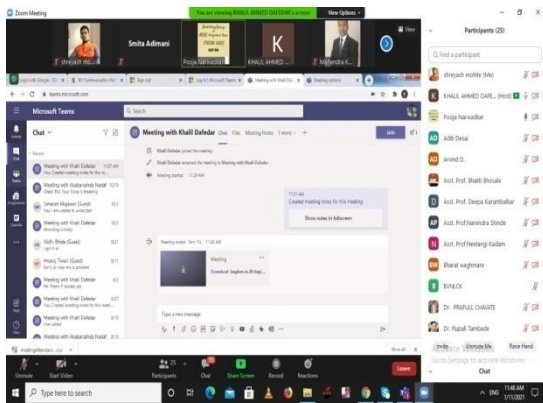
Zoom Meeting

You are viewing KHALIL AHMED DAFEDAR's screen   View Options

shreyash mo...   Smita Adimani   Pooja Narwadkar   K   KHALIL AHMED ...   Mahendra K...

Participants (25)

Find a participant

shreyash mohite (Me)
KHALIL AHMED DAFE... (Host)
Pooja Narwadkar
Aditi Desai
Arvind D.
Asst. Prof. Bhakti Bhosale
Asst. Prof. Deepa Karambalkar
Asst. Prof.Narendra Shinde
Asst. Prof.Neelangi Kadam
Bharat waghmare
BVNLCK
Dr. PRAFULL CHAVATE
Dr. Rupali Tambade

Invite   Unmute Me   Raise Hand

Go to Settings to activate Windows.

Microsoft Teams

Search

Chat

Recent

Meeting with Khalil Dafedar

Meeting with Akabarsaheb Nadaf

Umaran Mujawar (Guest)

Meeting with Khalil Dafedar

Nidhi Bhide (Guest)

Prachi Tiwari (Guest)

Meeting with Khalil Dafedar

Meeting with Khalil Dafedar

Meeting with Khalil Dafedar

Meeting with Akabarsaheb Nadaf

Meeting with Khalil Dafedar   Chat   Files   Meeting Notes   1 more

Join

Khalil Dafedar joined the meeting

Khalil Dafedar renamed the meeting to Meeting with Khalil Dafedar

Meeting started 11:29 AM

Created meeting notes for this meeting

Show notes in fullscreen

Meeting ended: 1hr 11s 11:48 AM

Meeting

Type a new message

Unmute   Start Video   Participants 25   Chat   Share Screen   Record   Reactions   Leave

Type here to search

11:48 AM
1/11/2021
ENG